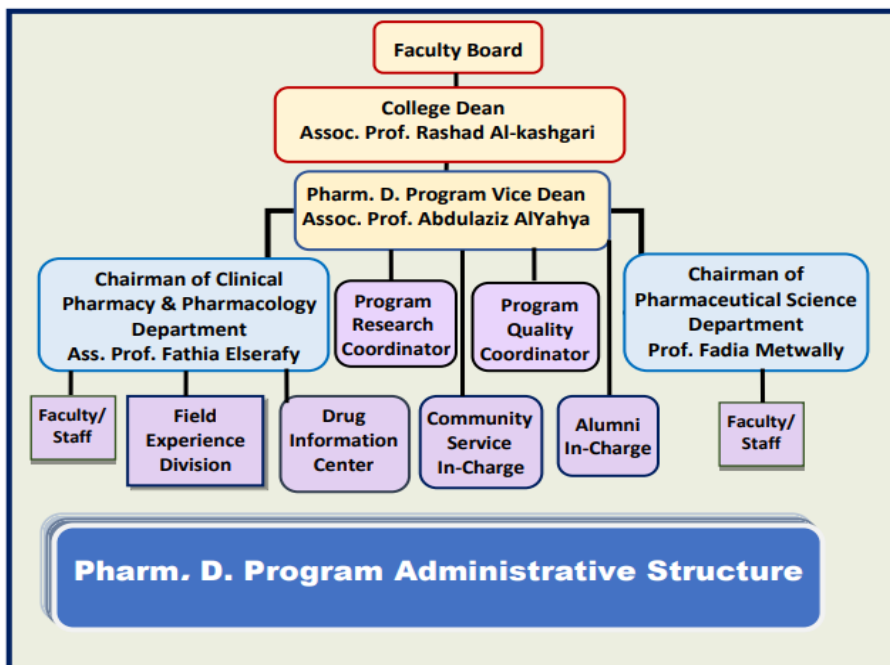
Faculty Board

College Dean
Assoc. Prof. Rashad Al-kashgari

Pharm. D. Program Vice Dean
Assoc. Prof. Abdulaziz AlYahya

Chairman of Clinical Pharmacy & Pharmacology Department
Ass. Prof. Fathia Elserafy

Program Research Coordinator

Program Quality Coordinator

Chairman of Pharmaceutical Science Department
Prof. Fadia Metwally

Faculty/ Staff

Field Experience Division

Drug Information Center

Community Service In-Charge

Alumni In-Charge

Faculty/ Staff

Pharm. D. Program Administrative Structure